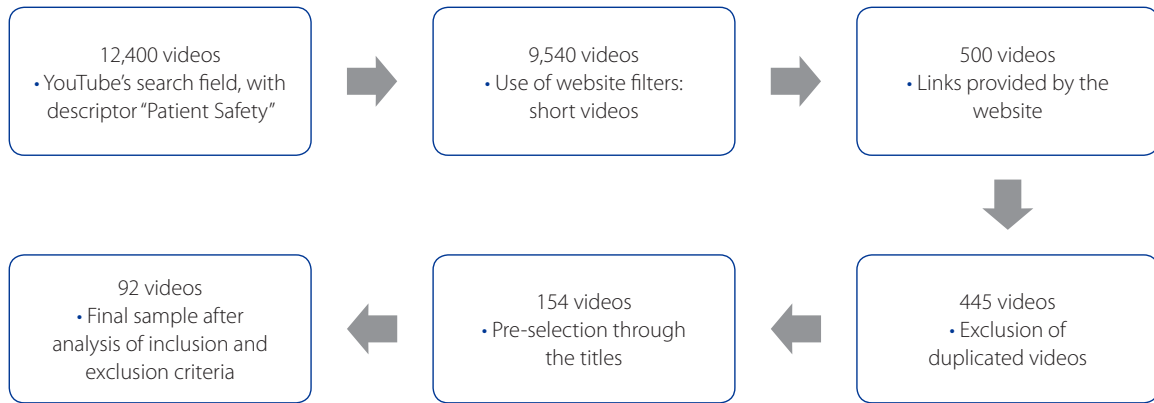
12,400 videos
• YouTube's search field, with descriptor "Patient Safety"

9,540 videos
• Use of website filters: short videos

500 videos
• Links provided by the website

445 videos
• Exclusion of duplicated videos

154 videos
• Pre-selection through the titles

92 videos
• Final sample after analysis of inclusion and exclusion criteria